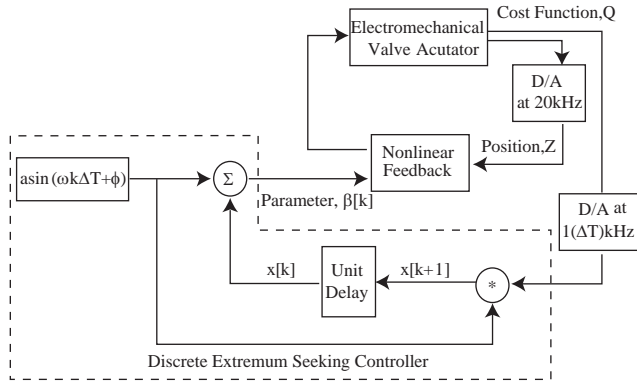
Electromechanical Valve Acutator

Cost Function, Q

D/A at 20kHz

Position, Z

Nonlinear Feedback

$a\sin(\omega k\Delta T+\phi)$

$\Sigma$

Parameter, $\beta[k]$

D/A at $1(\Delta T)$kHz

x[k]

Unit Delay

x[k+1]

*

Discrete Extremum Seeking Controller